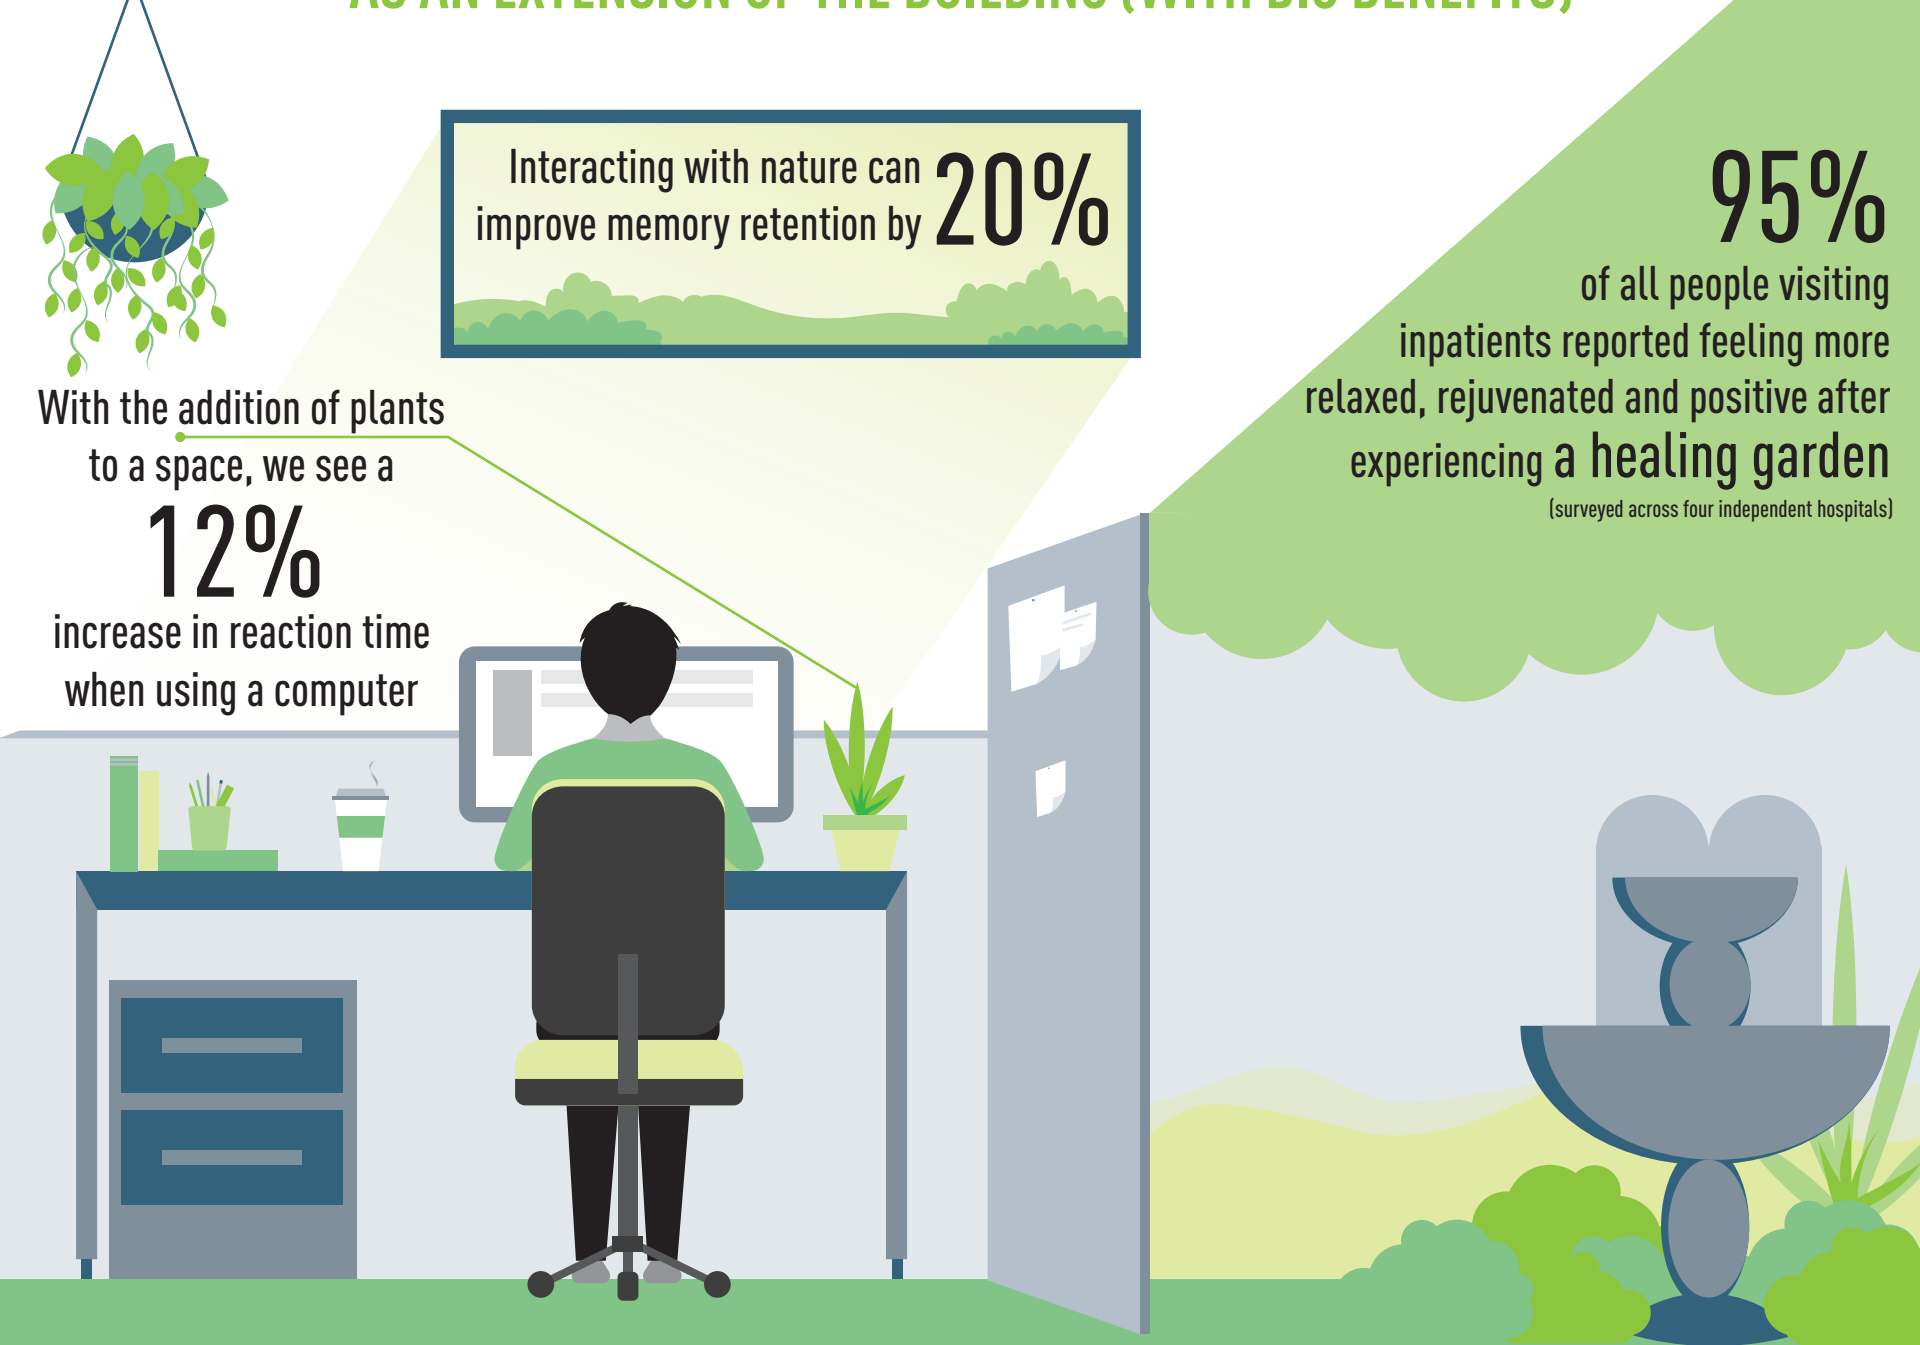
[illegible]

Interacting with nature can improve memory retention by 20%

95%
of all people visiting inpatients reported feeling more relaxed, rejuvenated and positive after experiencing a healing garden
(surveyed across four independent hospitals)

With the addition of plants to a space, we see a
12%
increase in reaction time when using a computer